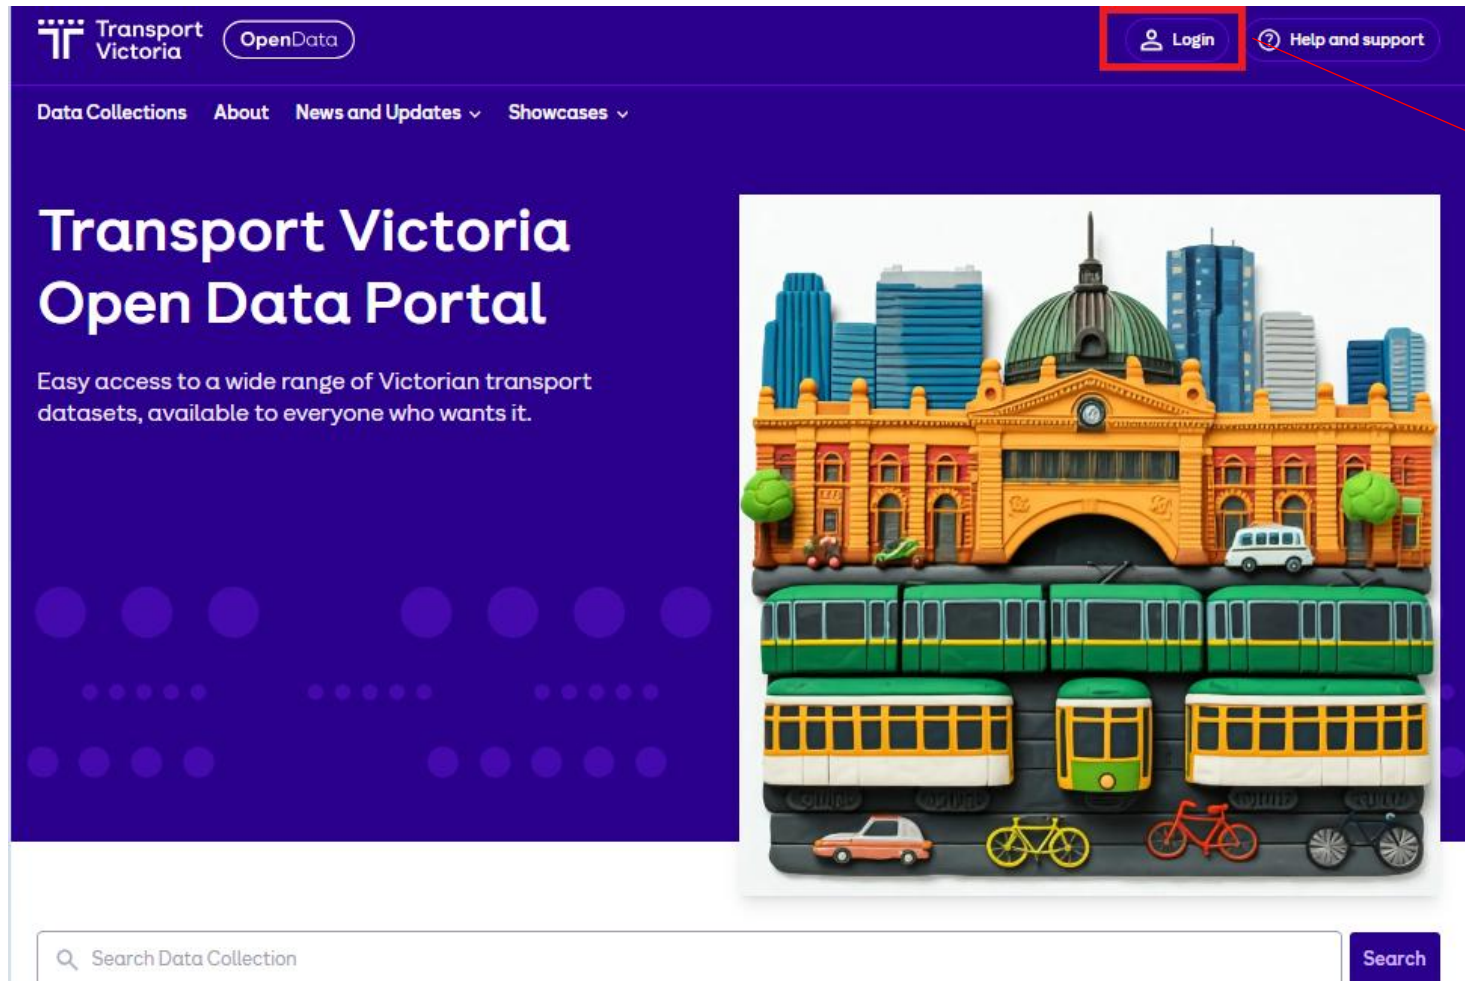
Transport Victoria OpenData

Login

Help and support

Data Collections About News and Updates Showcases

Transport Victoria Open Data Portal

Easy access to a wide range of Victorian transport datasets, available to everyone who wants it.

Search Data Collection

Search